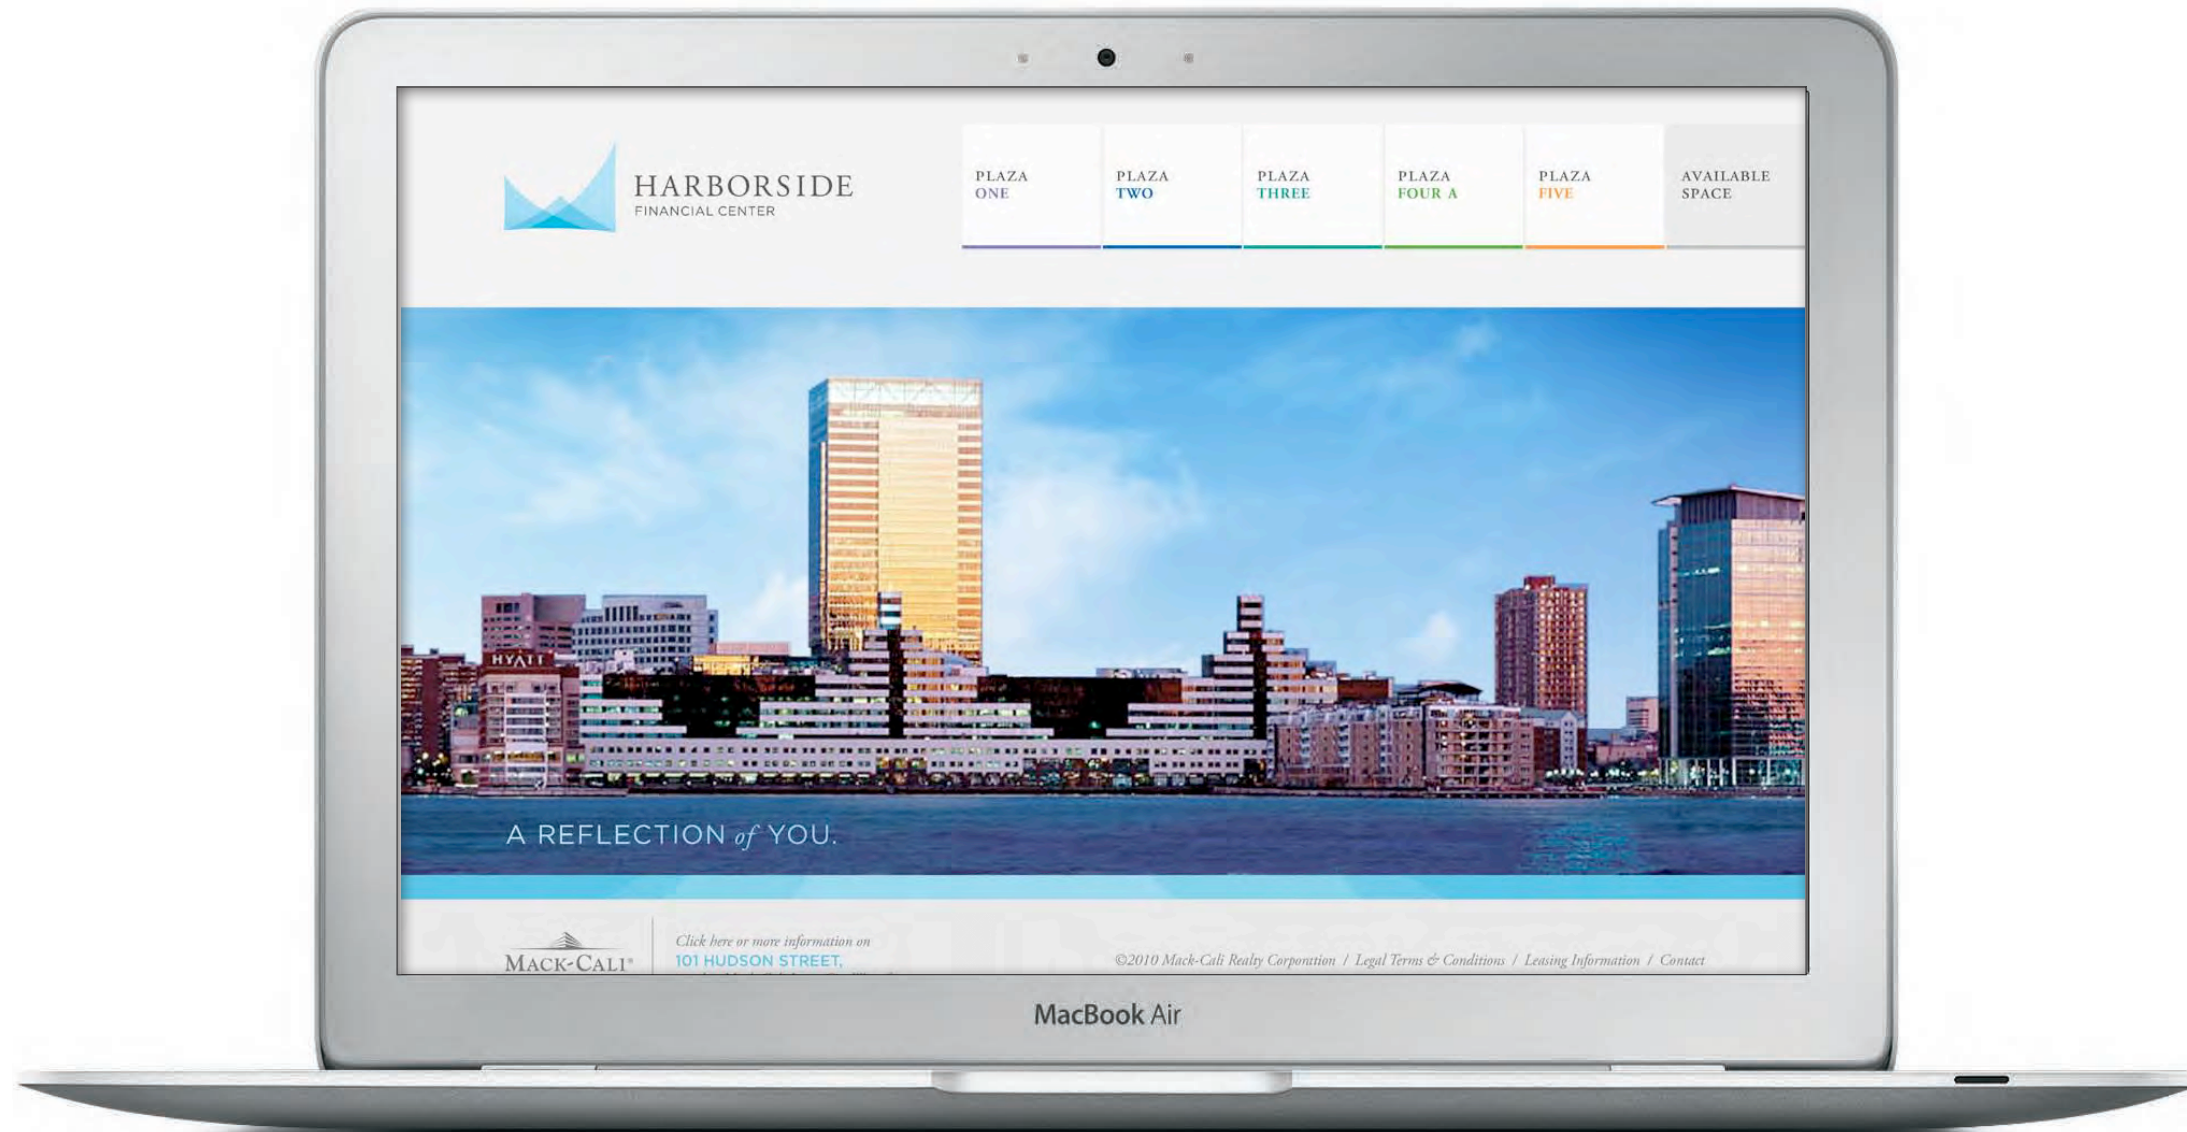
HARBORSIDE
FINANCIAL CENTER

PLAZA ONE

PLAZA TWO

PLAZA THREE

PLAZA FOUR A

PLAZA FIVE

AVAILABLE SPACE

HYATT

A REFLECTION of YOU.

MACK-CALI®

Click here or more information on
101 HUDSON STREET,

©2010 Mack-Cali Realty Corporation / Legal Terms & Conditions / Leasing Information / Contact

MacBook Air